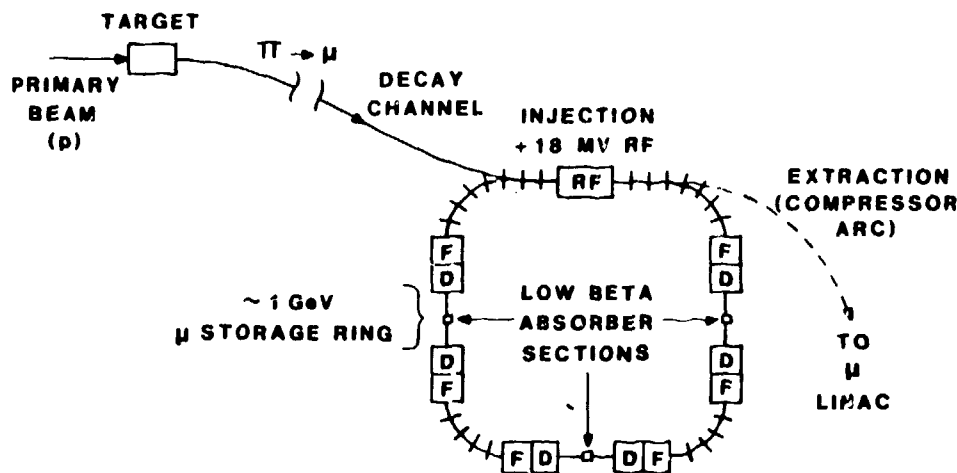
TARGET

PRIMARY BEAM (p)

$\pi \rightarrow \mu$

DECAY CHANNEL

INJECTION + 18 MV RF

RF

EXTRACTION (COMPRESSOR ARC)

F
D

F
D

~ 1 GeV
μ STORAGE RING

LOW BETA ABSORBER SECTIONS

D
F

D
F

TO
μ
LINAC

F D

D F